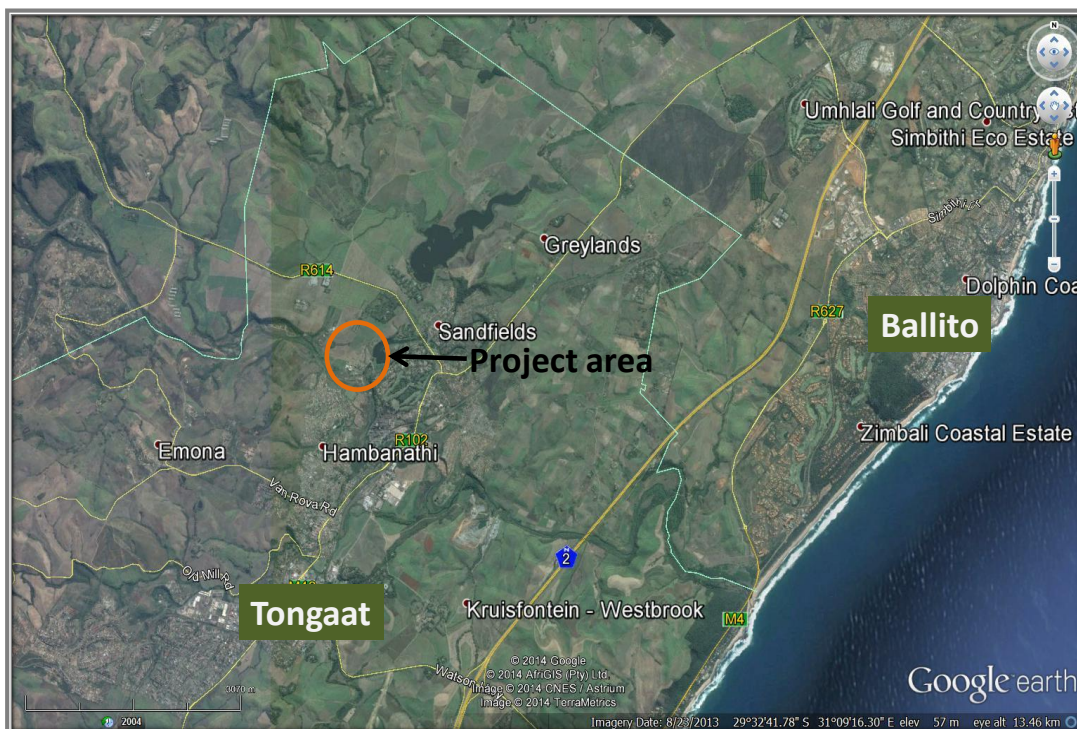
N

Umhlali Golf and Country

Simbithi Eco Estate

Simbithi Dr

Greylands

R614

Dolphin Coa

R627

Ballito

Sandfields

Project area

Emona

Hambanathi

R102

Zimbali Coastal Estate

Van Rova Rd

2

Old Mill Rd

Tongaat

Kruisfontein - Westbrook

M4

© 2014 Google
© 2014 AfriGIS (Pty) Ltd.
Image © 2014 CNES / Astrium
Image © 2014 TerraMetrics

Watson

Google earth

3070 m

2004

Imagery Date: 8/23/2013 29°32'41.78" S 31°09'16.30" E elev 57 m eye alt 13.46 km